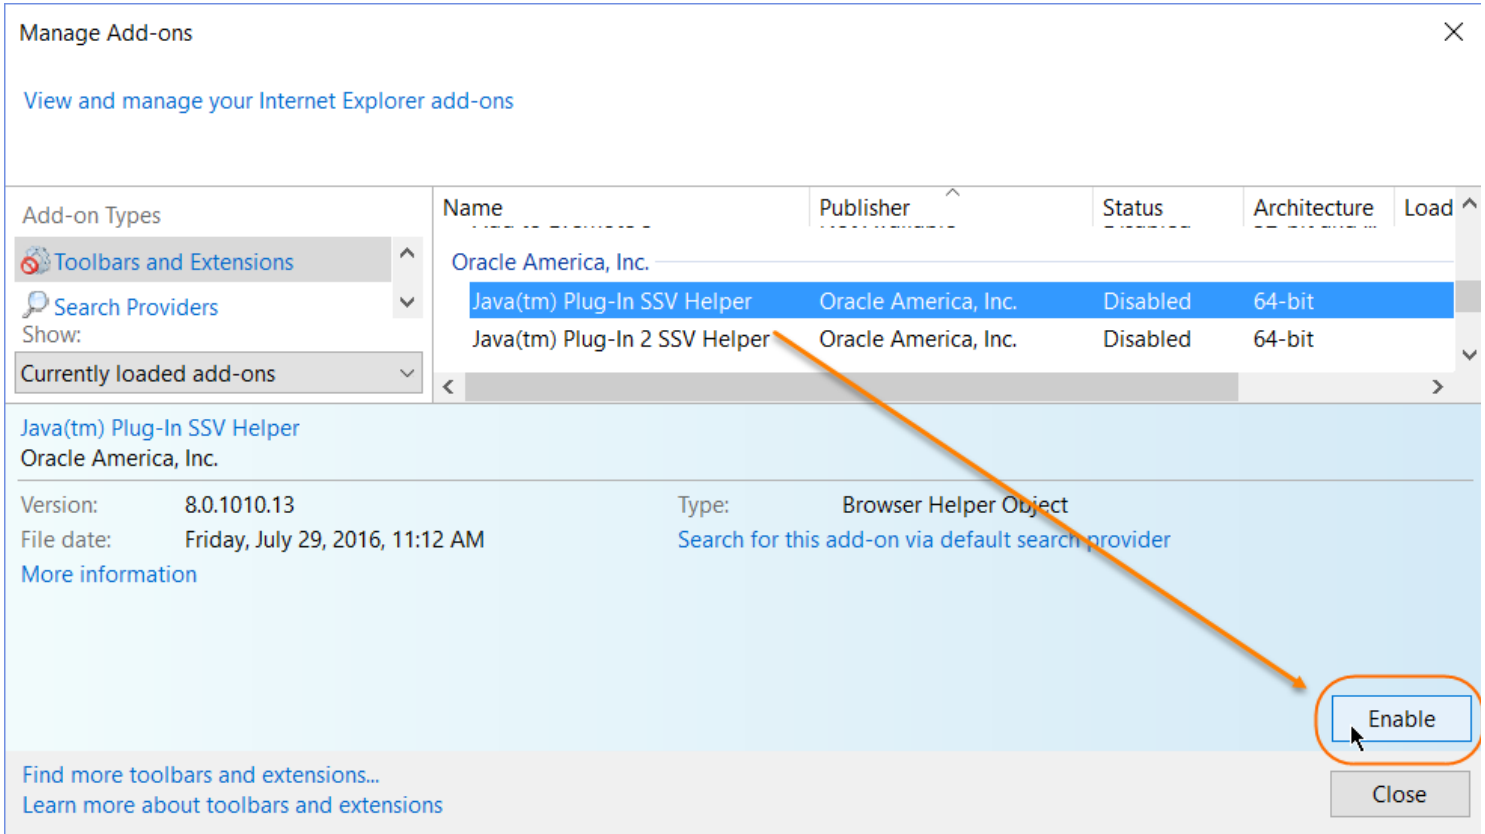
Manage Add-ons

View and manage your Internet Explorer add-ons

Add-on Types

Toolbars and Extensions

Search Providers

Show:

Currently loaded add-ons

| Name | Publisher | Status | Architecture | Load |
|---|---|---|---|---|
| Oracle America, Inc. | | | | |
| Java(tm) Plug-In SSV Helper | Oracle America, Inc. | Disabled | 64-bit | |
| Java(tm) Plug-In 2 SSV Helper | Oracle America, Inc. | Disabled | 64-bit | |

Java(tm) Plug-In SSV Helper
Oracle America, Inc.

Version: 8.0.1010.13
File date: Friday, July 29, 2016, 11:12 AM
More information

Type: Browser Helper Object
Search for this add-on via default search provider

Enable

Find more toolbars and extensions...
Learn more about toolbars and extensions

Close